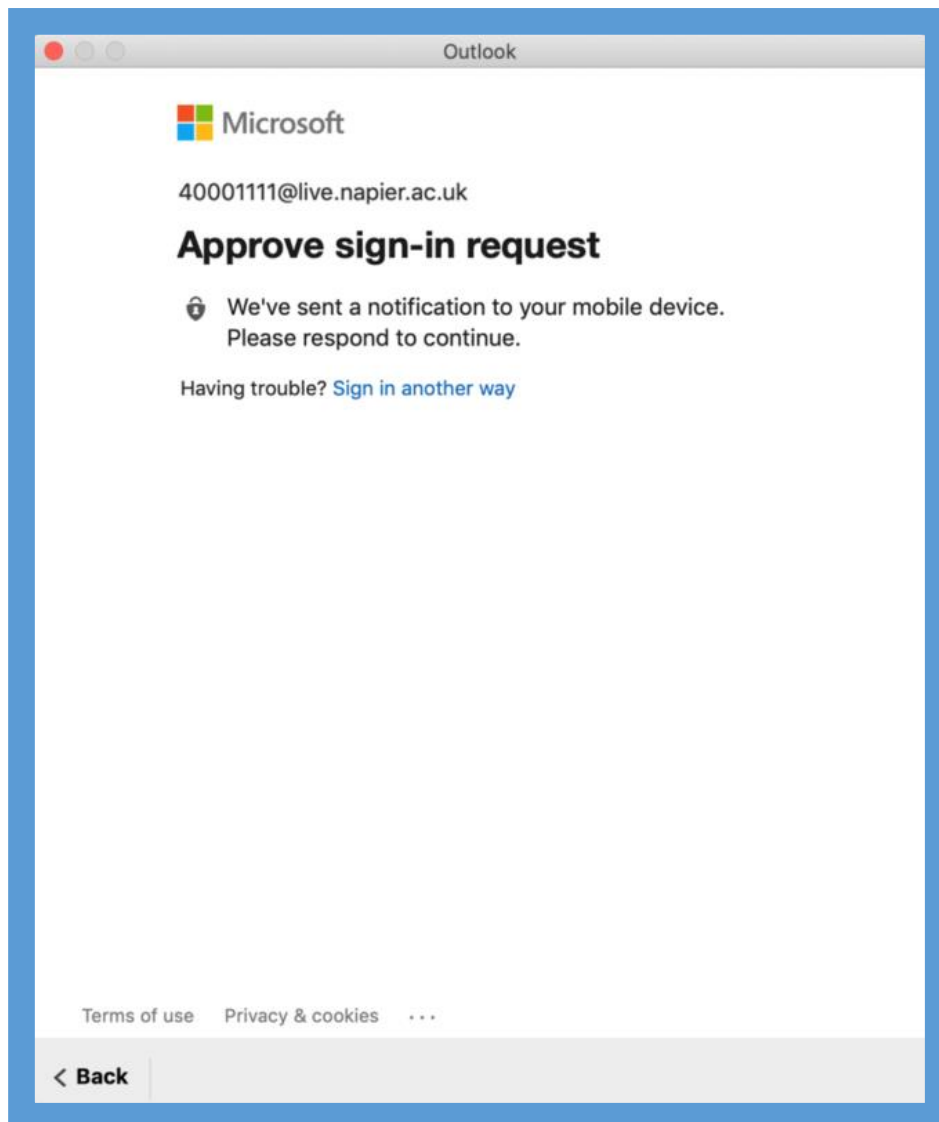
Outlook

Microsoft

40001111@live.napier.ac.uk

Approve sign-in request

We've sent a notification to your mobile device. Please respond to continue.

Having trouble? Sign in another way

Terms of use Privacy & cookies ...

< Back